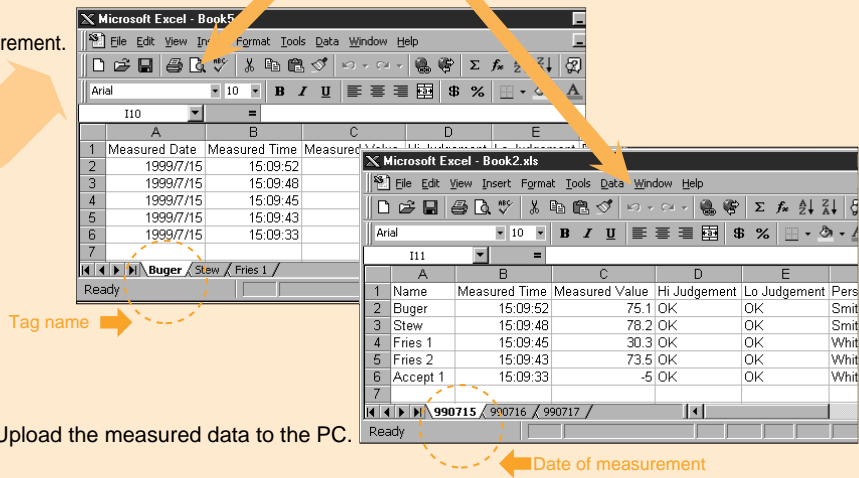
rement.

Microsoft Excel - Book5

File Edit View Insert Format Tools Data Window Help

Arial 10 B I U $ %

I10 =

| | A | B | C | D | E |
|---|---|---|---|---|---|
| 1 | Measured Date | Measured Time | Measured Value | Hi Judgement | Lo Judgement |
| 2 | 1999/7/15 | 15:09:52 | | | |
| 3 | 1999/7/15 | 15:09:48 | | | |
| 4 | 1999/7/15 | 15:09:45 | | | |
| 5 | 1999/7/15 | 15:09:43 | | | |
| 6 | 1999/7/15 | 15:09:33 | | | |
| 7 | | | | | |

Buger / Stew / Fries 1 /

Ready

Tag name

Microsoft Excel - Book2.xls

File Edit View Insert Format Tools Data Window Help

Arial 10 B I U $ %

I11 =

| | A | B | C | D | E | |
|---|---|---|---|---|---|---|
| 1 | Name | Measured Time | Measured Value | Hi Judgement | Lo Judgement | Pers |
| 2 | Buger | 15:09:52 | 75.1 | OK | OK | Smit |
| 3 | Stew | 15:09:48 | 78.2 | OK | OK | Smit |
| 4 | Fries 1 | 15:09:45 | 30.3 | OK | OK | Whit |
| 5 | Fries 2 | 15:09:43 | 73.5 | OK | OK | Whit |
| 6 | Accept 1 | 15:09:33 | -5 | OK | OK | Whit |
| 7 | | | | | | |

990715 / 990716 / 990717 /

Ready

Upload the measured data to the PC.

Date of measurement